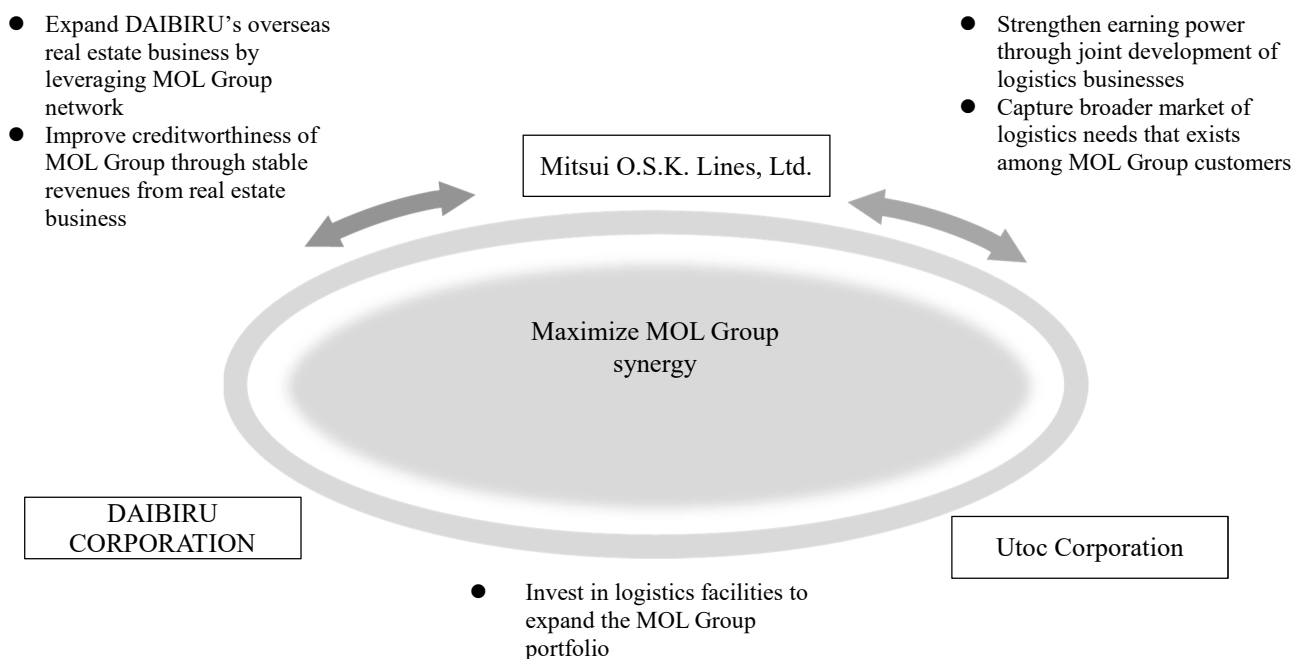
- Expand DAIBIRU's overseas real estate business by leveraging MOL Group network
- Improve creditworthiness of MOL Group through stable revenues from real estate business

- Strengthen earning power through joint development of logistics businesses
- Capture broader market of logistics needs that exists among MOL Group customers

Mitsui O.S.K. Lines, Ltd.

Maximize MOL Group synergy

DAIBIRU CORPORATION

Utoc Corporation

- Invest in logistics facilities to expand the MOL Group portfolio